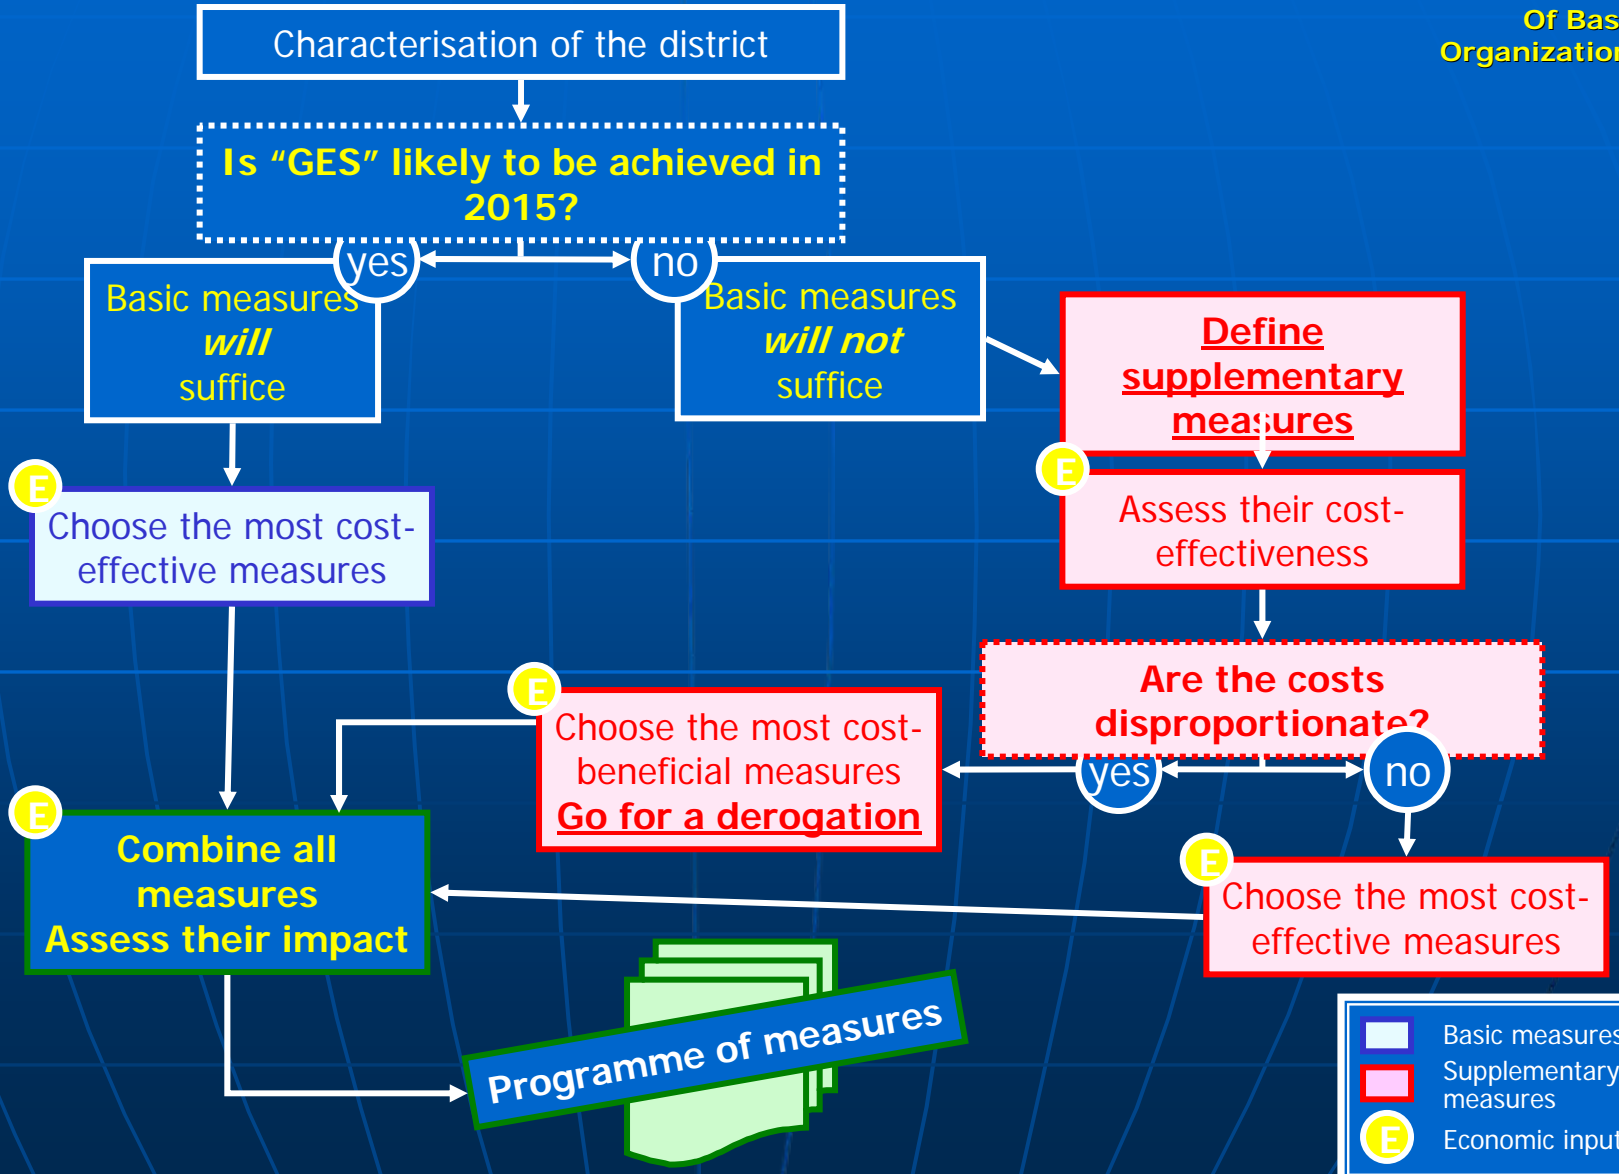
Of Bas
Organizatio

Characterisation of the district

Is “GES” likely to be achieved in 2015?

yes

no

Basic measures *will* suffice

Basic measures *will not* suffice

Define supplementary measures

E

Choose the most cost-effective measures

E

Assess their cost-effectiveness

Are the costs disproportionate?

E

Choose the most cost-beneficial measures
Go for a derogation

yes

no

E

Combine all measures
Assess their impact

E

Choose the most cost-effective measures

Programme of measures

Basic measures
Supplementary measures
E
Economic input